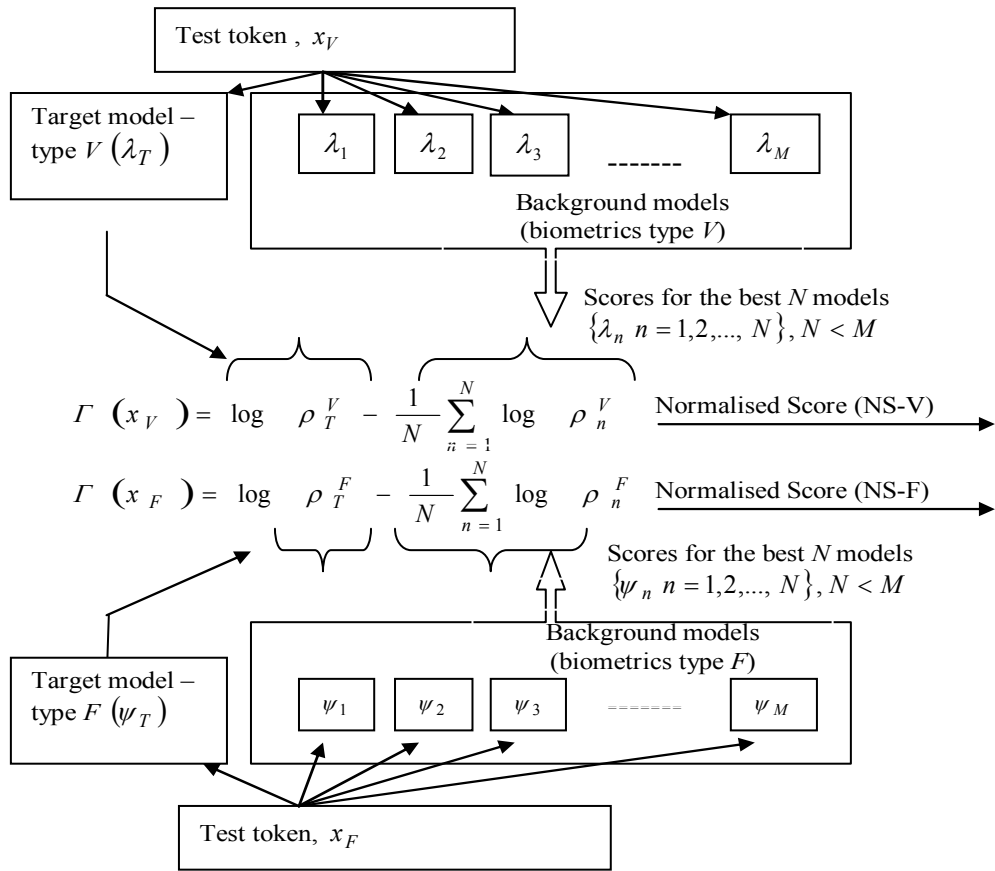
Test token , $x_V$

Target model – type $V\left(\lambda_T\right)$

$\lambda_1$ $\lambda_2$ $\lambda_3$ ------- $\lambda_M$

Background models (biometrics type $V$)

Scores for the best $N$ models $\{\lambda_n \; n=1,2,..., N\}, N<M$

$\Gamma\left(x_V\right) = \log \rho_T^V - \frac{1}{N}\sum_{n=1}^{N} \log \rho_n^V$ Normalised Score (NS-V)

$\Gamma\left(x_F\right) = \log \rho_T^F - \frac{1}{N}\sum_{n=1}^{N} \log \rho_n^F$ Normalised Score (NS-F)

Scores for the best $N$ models $\{\psi_n \; n=1,2,..., N\}, N<M$

Background models (biometrics type $F$)

Target model – type $F\left(\psi_T\right)$

$\psi_1$ $\psi_2$ $\psi_3$ ------- $\psi_M$

Test token, $x_F$